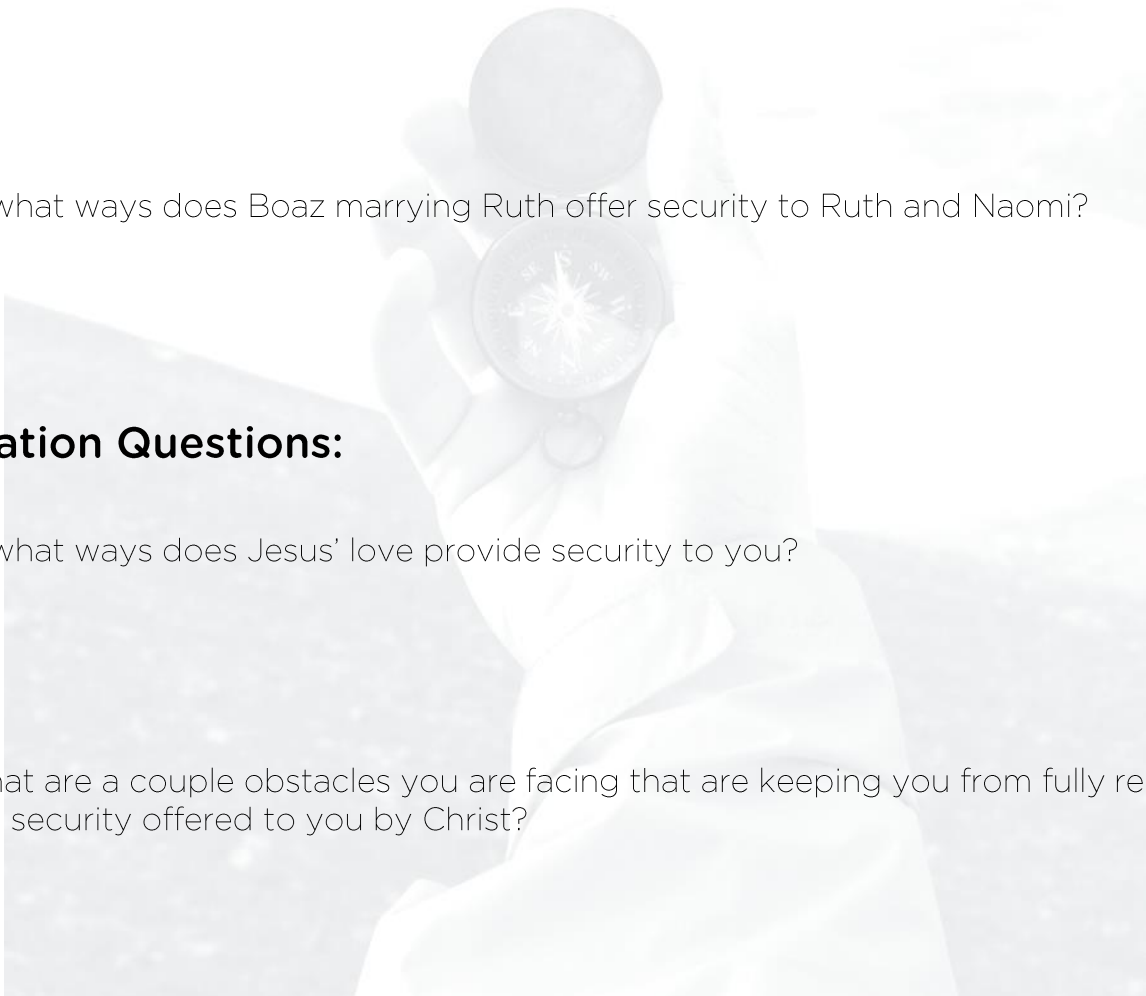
what ways does Boaz marrying Ruth offer security to Ruth and Naomi?

ation Questions:

what ways does Jesus' love provide security to you?

hat are a couple obstacles you are facing that are keeping you from fully re security offered to you by Christ?